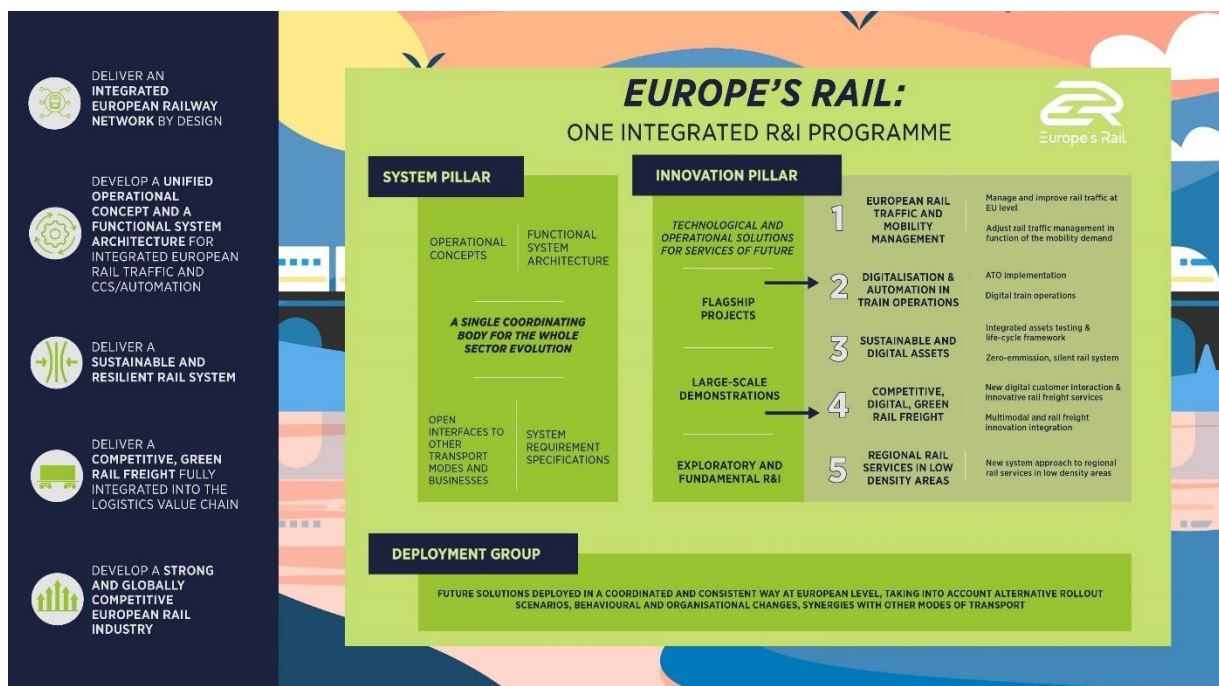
DELIVER AN INTEGRATED EUROPEAN RAILWAY NETWORK BY DESIGN

DEVELOP A UNIFIED OPERATIONAL CONCEPT AND A FUNCTIONAL SYSTEM ARCHITECTURE FOR INTEGRATED EUROPEAN RAIL TRAFFIC AND CCS/AUTOMATION

DELIVER A SUSTAINABLE AND RESILIENT RAIL SYSTEM

DELIVER A COMPETITIVE, GREEN RAIL FREIGHT FULLY INTEGRATED INTO THE LOGISTICS VALUE CHAIN

DEVELOP A STRONG AND GLOBALLY COMPETITIVE EUROPEAN RAIL INDUSTRY

EUROPE'S RAIL:
ONE INTEGRATED R&I PROGRAMME

Europe's Rail

SYSTEM PILLAR

OPERATIONAL CONCEPTS

FUNCTIONAL SYSTEM ARCHITECTURE

A SINGLE COORDINATING BODY FOR THE WHOLE SECTOR EVOLUTION

OPEN INTERFACES TO OTHER TRANSPORT MODES AND BUSINESSES

SYSTEM REQUIREMENT SPECIFICATIONS

INNOVATION PILLAR

TECHNOLOGICAL AND OPERATIONAL SOLUTIONS FOR SERVICES OF FUTURE

FLAGSHIP PROJECTS

LARGE-SCALE DEMONSTRATIONS

EXPLORATORY AND FUNDAMENTAL R&I

1 EUROPEAN RAIL TRAFFIC AND MOBILITY MANAGEMENT

Manage and improve rail traffic at EU level

Adjust rail traffic management in function of the mobility demand

2 DIGITALISATION & AUTOMATION IN TRAIN OPERATIONS

ATO implementation

Digital train operations

3 SUSTAINABLE AND DIGITAL ASSETS

Integrated assets testing & life-cycle framework

Zero-emmission, silent rail system

4 COMPETITIVE, DIGITAL, GREEN RAIL FREIGHT

New digital customer interaction & innovative rail freight services

Multimodal and rail freight innovation integration

5 REGIONAL RAIL SERVICES IN LOW DENSITY AREAS

New system approach to regional rail services in low density areas

DEPLOYMENT GROUP

FUTURE SOLUTIONS DEPLOYED IN A COORDINATED AND CONSISTENT WAY AT EUROPEAN LEVEL, TAKING INTO ACCOUNT ALTERNATIVE ROLLOUT SCENARIOS, BEHAVIOURAL AND ORGANISATIONAL CHANGES, SYNERGIES WITH OTHER MODES OF TRANSPORT